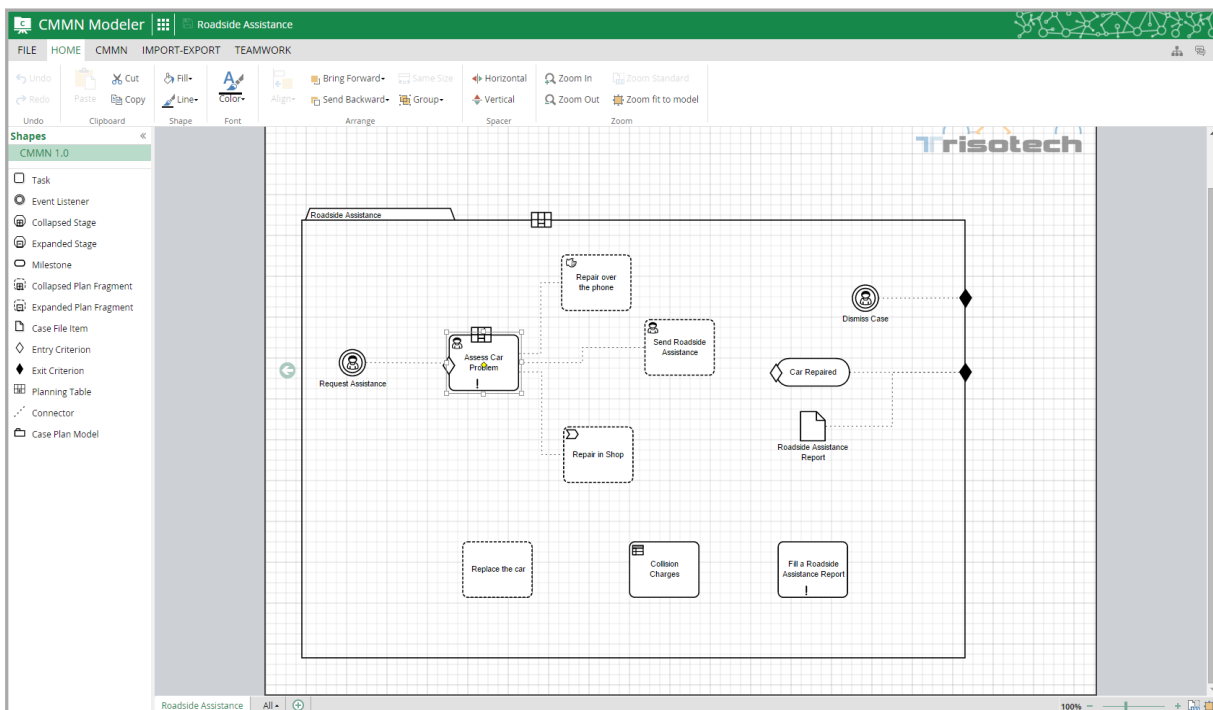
CMMN Modeler | Roadside Assistance

FILE HOME CMMN IMPORT-EXPORT TEAMWORK

Undo Redo Undo
Paste Cut Copy Clipboard
Fill Line Shape
Color Font
Align Bring Forward Send Backward Same Size Group Arrange
Horizontal Vertical Spacer
Zoom In Zoom Out Zoom Standard Zoom fit to model Zoom

Shapes
CMMN 1.0
Task
Event Listener
Collapsed Stage
Expanded Stage
Milestone
Collapsed Plan Fragment
Expanded Plan Fragment
Case File Item
Entry Criterion
Exit Criterion
Planning Table
Connector
Case Plan Model

Trisotech

Roadside Assistance
Repair over the phone
Dismiss Case
Send Roadside Assistance
Request Assistance
Assess Car Problem
!
Car Repaired
Roadside Assistance Report
Repair in Shop
Replace the car
Collision Charges
Fill a Roadside Assistance Report
!

Roadside Assistance All
100%